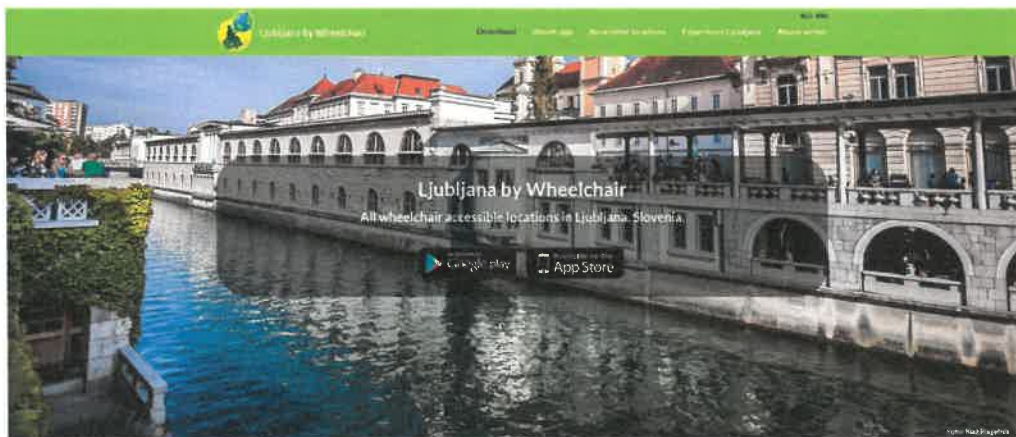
Ljubljana by Wheelchair

SLO ENG

Download About app Accessible locations Experience Ljubljana About us

Ljubljana by Wheelchair

All wheelchair accessible locations in Ljubljana, Slovenia

Google play

App Store

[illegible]